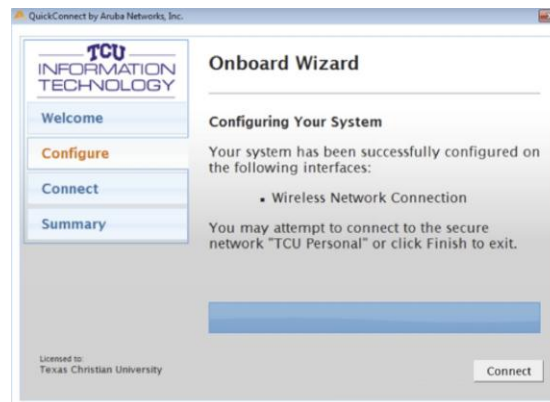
QuickConnect by Aruba Networks, Inc.

TCU
INFORMATION TECHNOLOGY

Welcome

Configure

Connect

Summary

Onboard Wizard

Configuring Your System

Your system has been successfully configured on the following interfaces:

• Wireless Network Connection

You may attempt to connect to the secure network "TCU Personal" or click Finish to exit.

Licensed to:
Texas Christian University

Connect